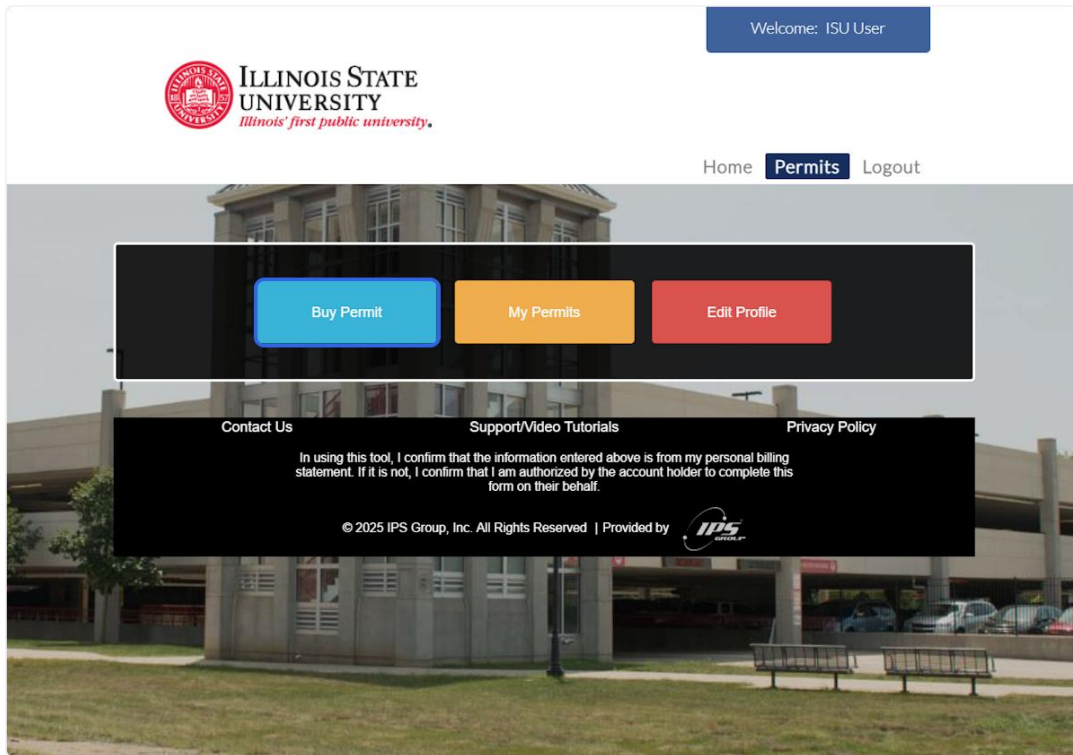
Welcome: ISU User

ILLINOIS STATE UNIVERSITY
Illinois' first public university.

Home Permits Logout

Buy Permit
My Permits
Edit Profile

Contact Us
Support/Video Tutorials
Privacy Policy

In using this tool, I confirm that the information entered above is from my personal billing statement. If it is not, I confirm that I am authorized by the account holder to complete this form on their behalf.

© 2025 IPS Group, Inc. All Rights Reserved | Provided by IPS GROUP